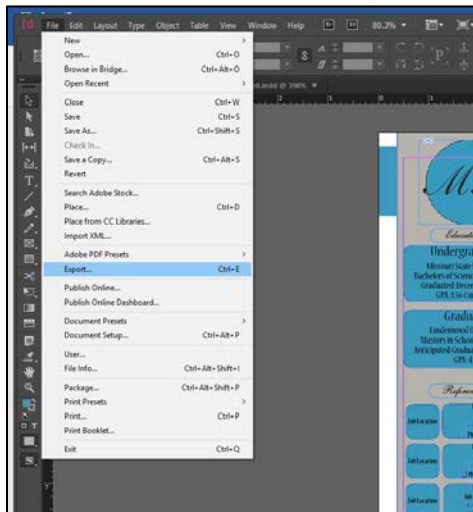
Id File Edit Layout Type Object Table View Window Help 80.2%

New
Open... Ctrl+O
Browse in Bridge... Ctrl+Alt+O
Open Recent
Close Ctrl+W
Save Ctrl+S
Save As... Ctrl+Shift+S
Check In...
Save a Copy... Ctrl+Alt+S
Revert
Search Adobe Stock...
Place... Ctrl+D
Place from CC Libraries...
Import XML...
Adobe PDF Presets
Export... Ctrl+E
Publish Online...
Publish Online Dashboard...
Document Presets
Document Setup... Ctrl+Alt+P
User...
File Info... Ctrl+Alt+Shift+I
Package... Ctrl+Alt+Shift+P
Print Presets
Print... Ctrl+P
Print Booklet...
Exit Ctrl+Q

ent.indd @ 398%

M
Educati
Undergra
Missouri State
Bachelors of Scienc
Graduated Dece
GPA 3.5
Gradu
Lindenwood U
Masters in Schoo
Anticipated Gradua
GPA 4
Reference
Job Location
Job Location
Job Location
Job Location